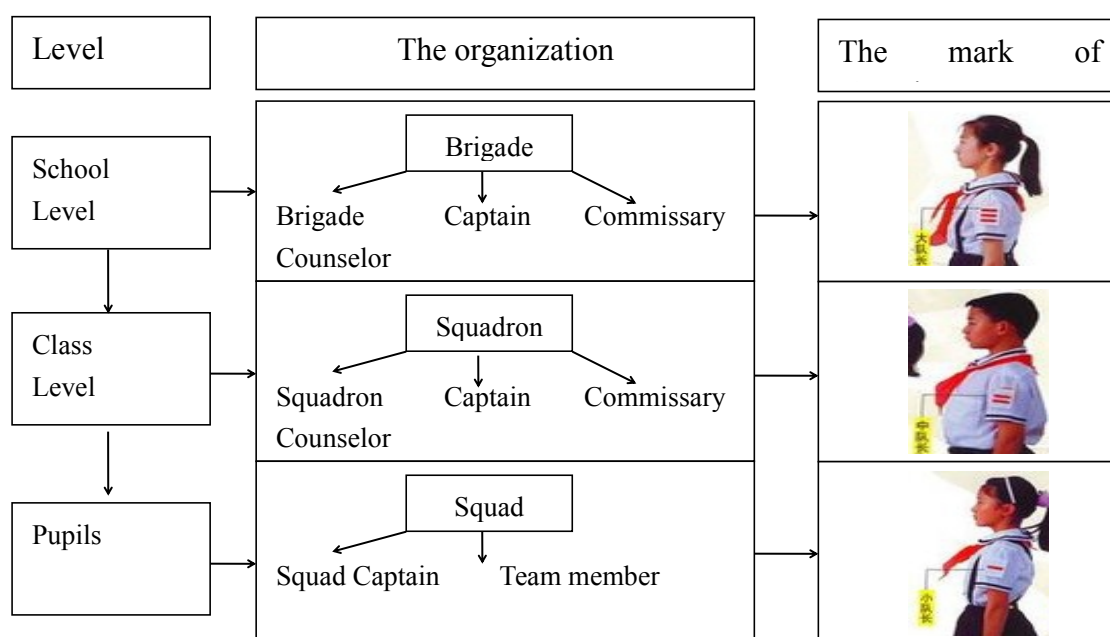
| Level | The organization | The mark of |
|---|---|---|
| School Level | Brigade<br>Brigade Counselor Captain Commissary | 大队长 |
| Class Level | Squadron<br>Squadron Counselor Captain Commissary | 中队长 |
| Pupils | Squad<br>Squad Captain Team member | 小队长 |